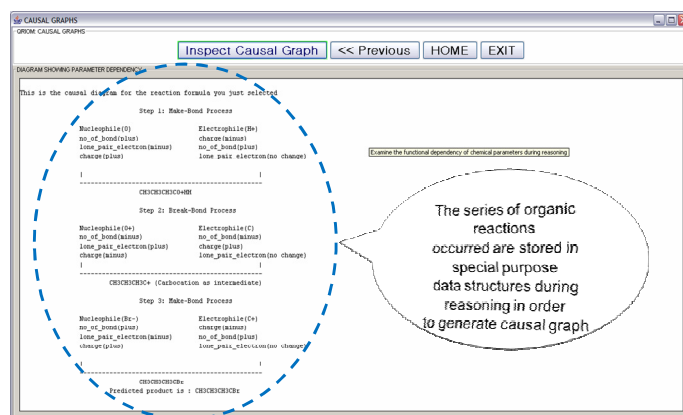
CAUSAL GRAPHS

QRIOM: CAUSAL GRAPHS

Inspect Causal Graph
<< Previous
HOME
EXIT

DIAGRAM SHOWING PARAMETER DEPENDENCY

This is the causal diagram for the reaction formula you just selected

Step 1: Make-Bond Process

Nucleophile(O) Electrophile(H+)
no_of_bond(plus) charge(minus)
lone_pair_electron(minus) no_of_bond(plus)
charge(plus) lone pair electron(no change)

|
---------------------------------------------
CH3CH3CH3CO+HH

Step 2: Break-Bond Process

Nucleophile(O+) Electrophile(C)
no_of_bond(minus) no_of_bond(minus)
lone_pair_electron(plus) charge(plus)
charge(minus) lone_pair_electron(no change)
|
---------------------------------------------
CH3CH3CH3C+ (Carbocation as intermediate)

Step 3: Make-Bond Process

Nucleophile(Br-) Electrophile(C+)
no_of_bond(plus) charge(minus)
lone_pair_electron(plus) no_of_bond(plus)
charge(plus) lone_pair_electron(no change)

|
---------------------------------------------
CH3CH3CH3CBr
Predicted product is : CH3CH3CH3CBr

Examine the functional dependency of chemical parameters during reasoning

The series of organic reactions occurred are stored in special purpose data structures during reasoning in order to generate causal graph